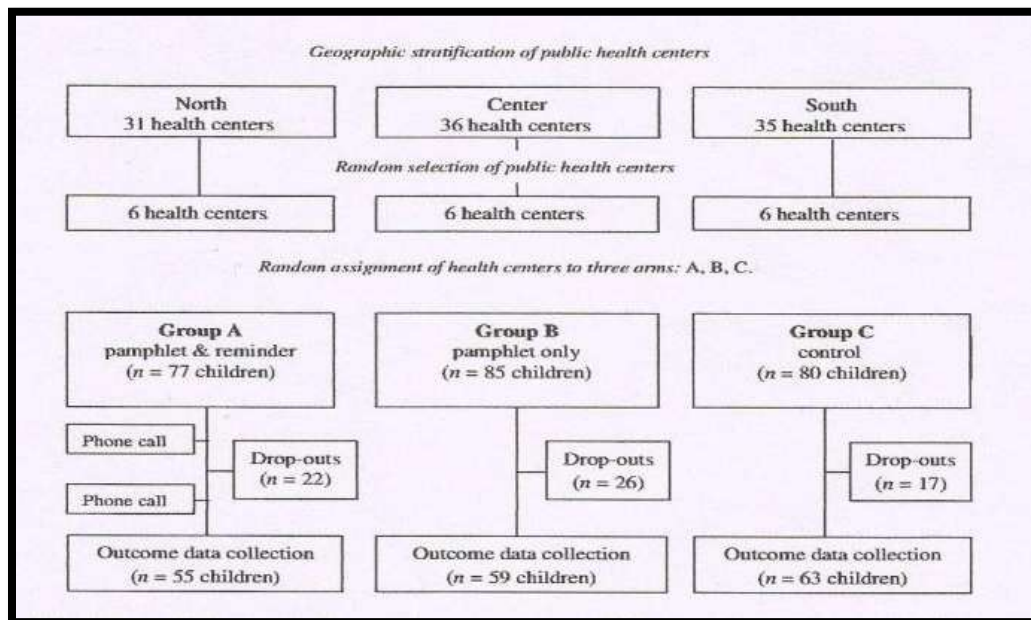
Geographic stratification of public health centers

North
31 health centers

Center
36 health centers

South
35 health centers

Random selection of public health centers

6 health centers

6 health centers

6 health centers

Random assignment of health centers to three arms: A, B, C.

Group A
pamphlet & reminder
($n$ = 77 children)

Group B
pamphlet only
($n$ = 85 children)

Group C
control
($n$ = 80 children)

Phone call

Drop-outs
($n$ = 22)

Phone call

Drop-outs
($n$ = 26)

Drop-outs
($n$ = 17)

Outcome data collection
($n$ = 55 children)

Outcome data collection
($n$ = 59 children)

Outcome data collection
($n$ = 63 children)